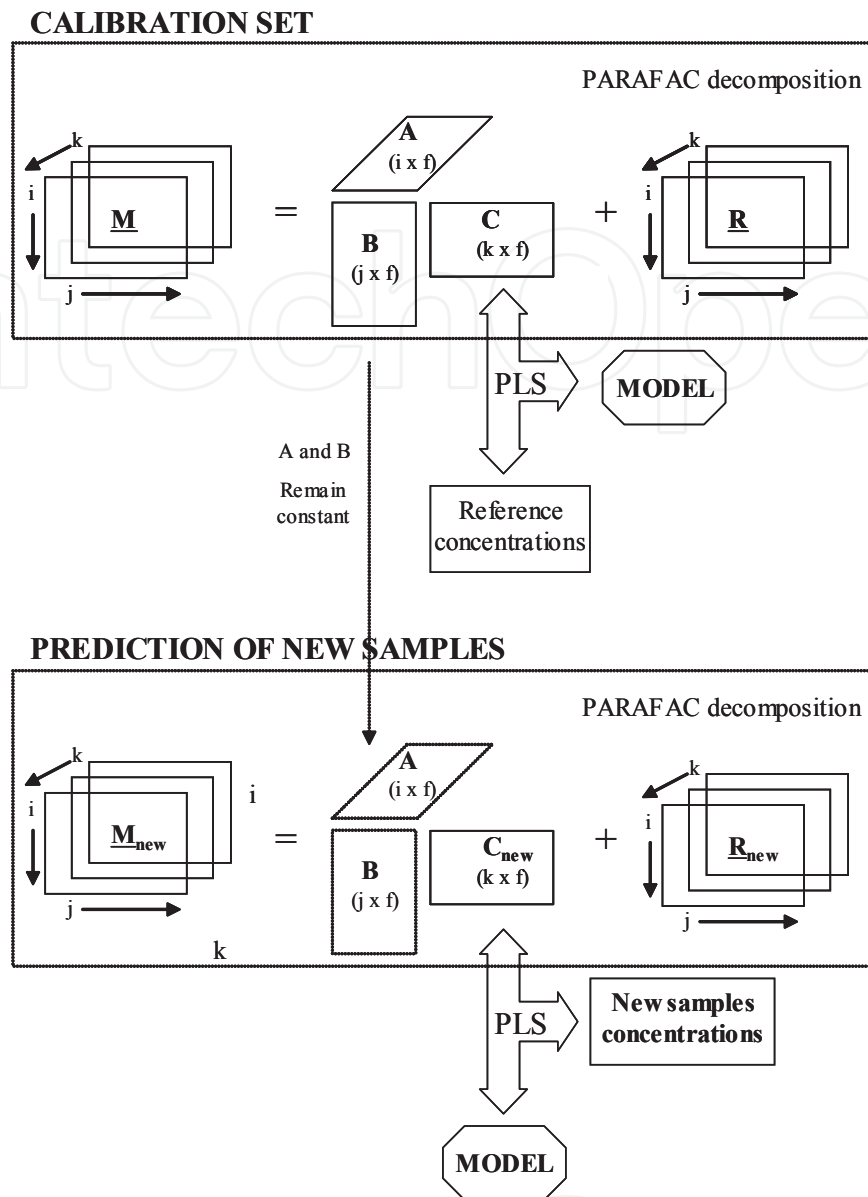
CALIBRATION SET

PARAFAC decomposition

k

i

j

M

=

A
(i x f)

B
(j x f)

C
(k x f)

+

k

i

j

R

PLS

MODEL

A and B
Remain constant

Reference concentrations

PREDICTION OF NEW SAMPLES

PARAFAC decomposition

k

i

j

$M_{new}$

i

k

=

A
(i x f)

B
(j x f)

$C_{new}$
(k x f)

+

k

i

j

$R_{new}$

PLS

New samples concentrations

MODEL